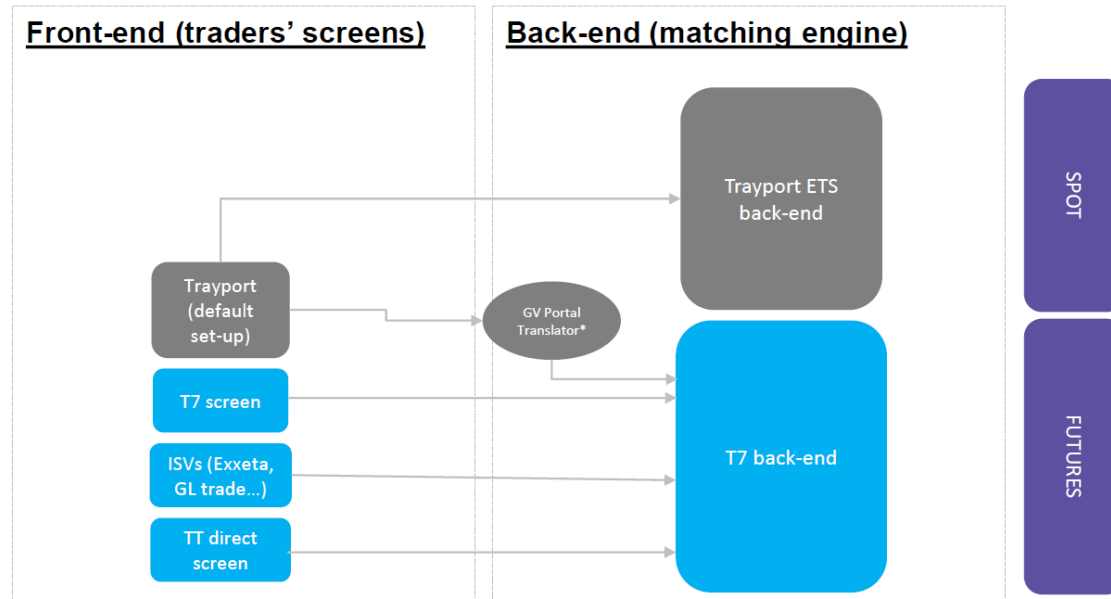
Front-end (traders' screens)

Back-end (matching engine)

Trayport ETS back-end

SPOT

Trayport (default set-up)

GV Portal Translator*

T7 screen

T7 back-end

FUTURES

ISVs (Exxeta, GL trade...)

TT direct screen